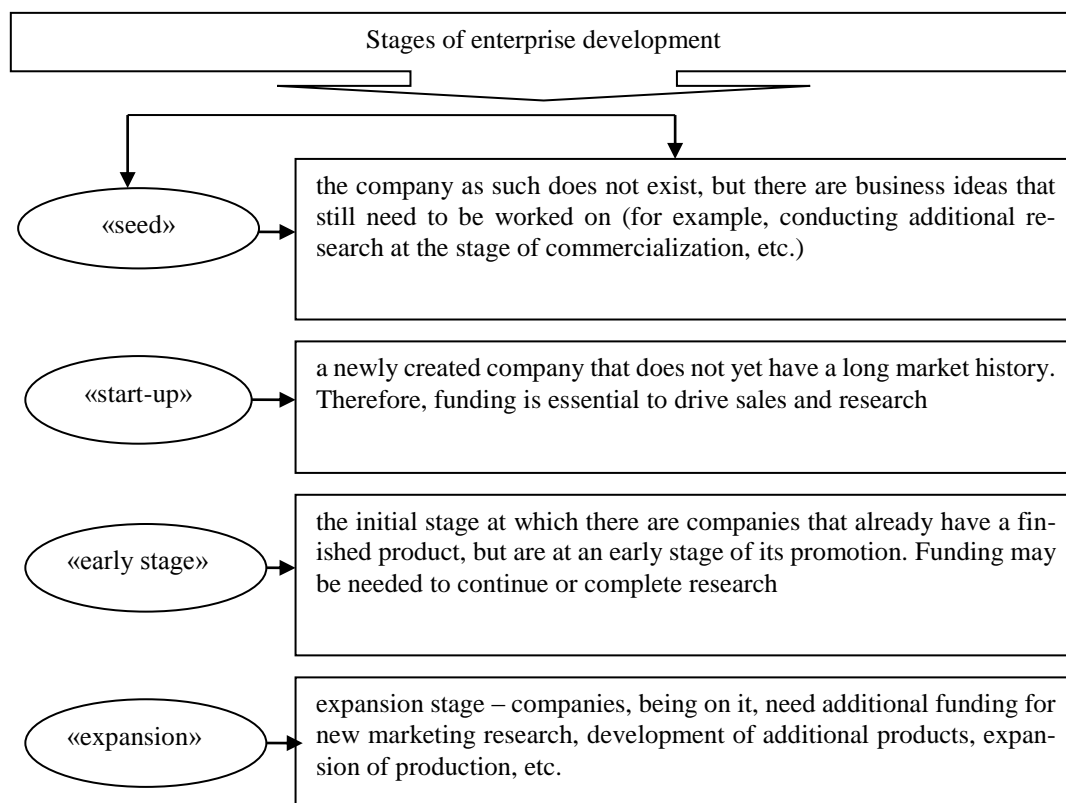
Stages of enterprise development

«seed»

the company as such does not exist, but there are business ideas that still need to be worked on (for example, conducting additional research at the stage of commercialization, etc.)

«start-up»

a newly created company that does not yet have a long market history. Therefore, funding is essential to drive sales and research

«early stage»

the initial stage at which there are companies that already have a finished product, but are at an early stage of its promotion. Funding may be needed to continue or complete research

«expansion»

expansion stage – companies, being on it, need additional funding for new marketing research, development of additional products, expansion of production, etc.